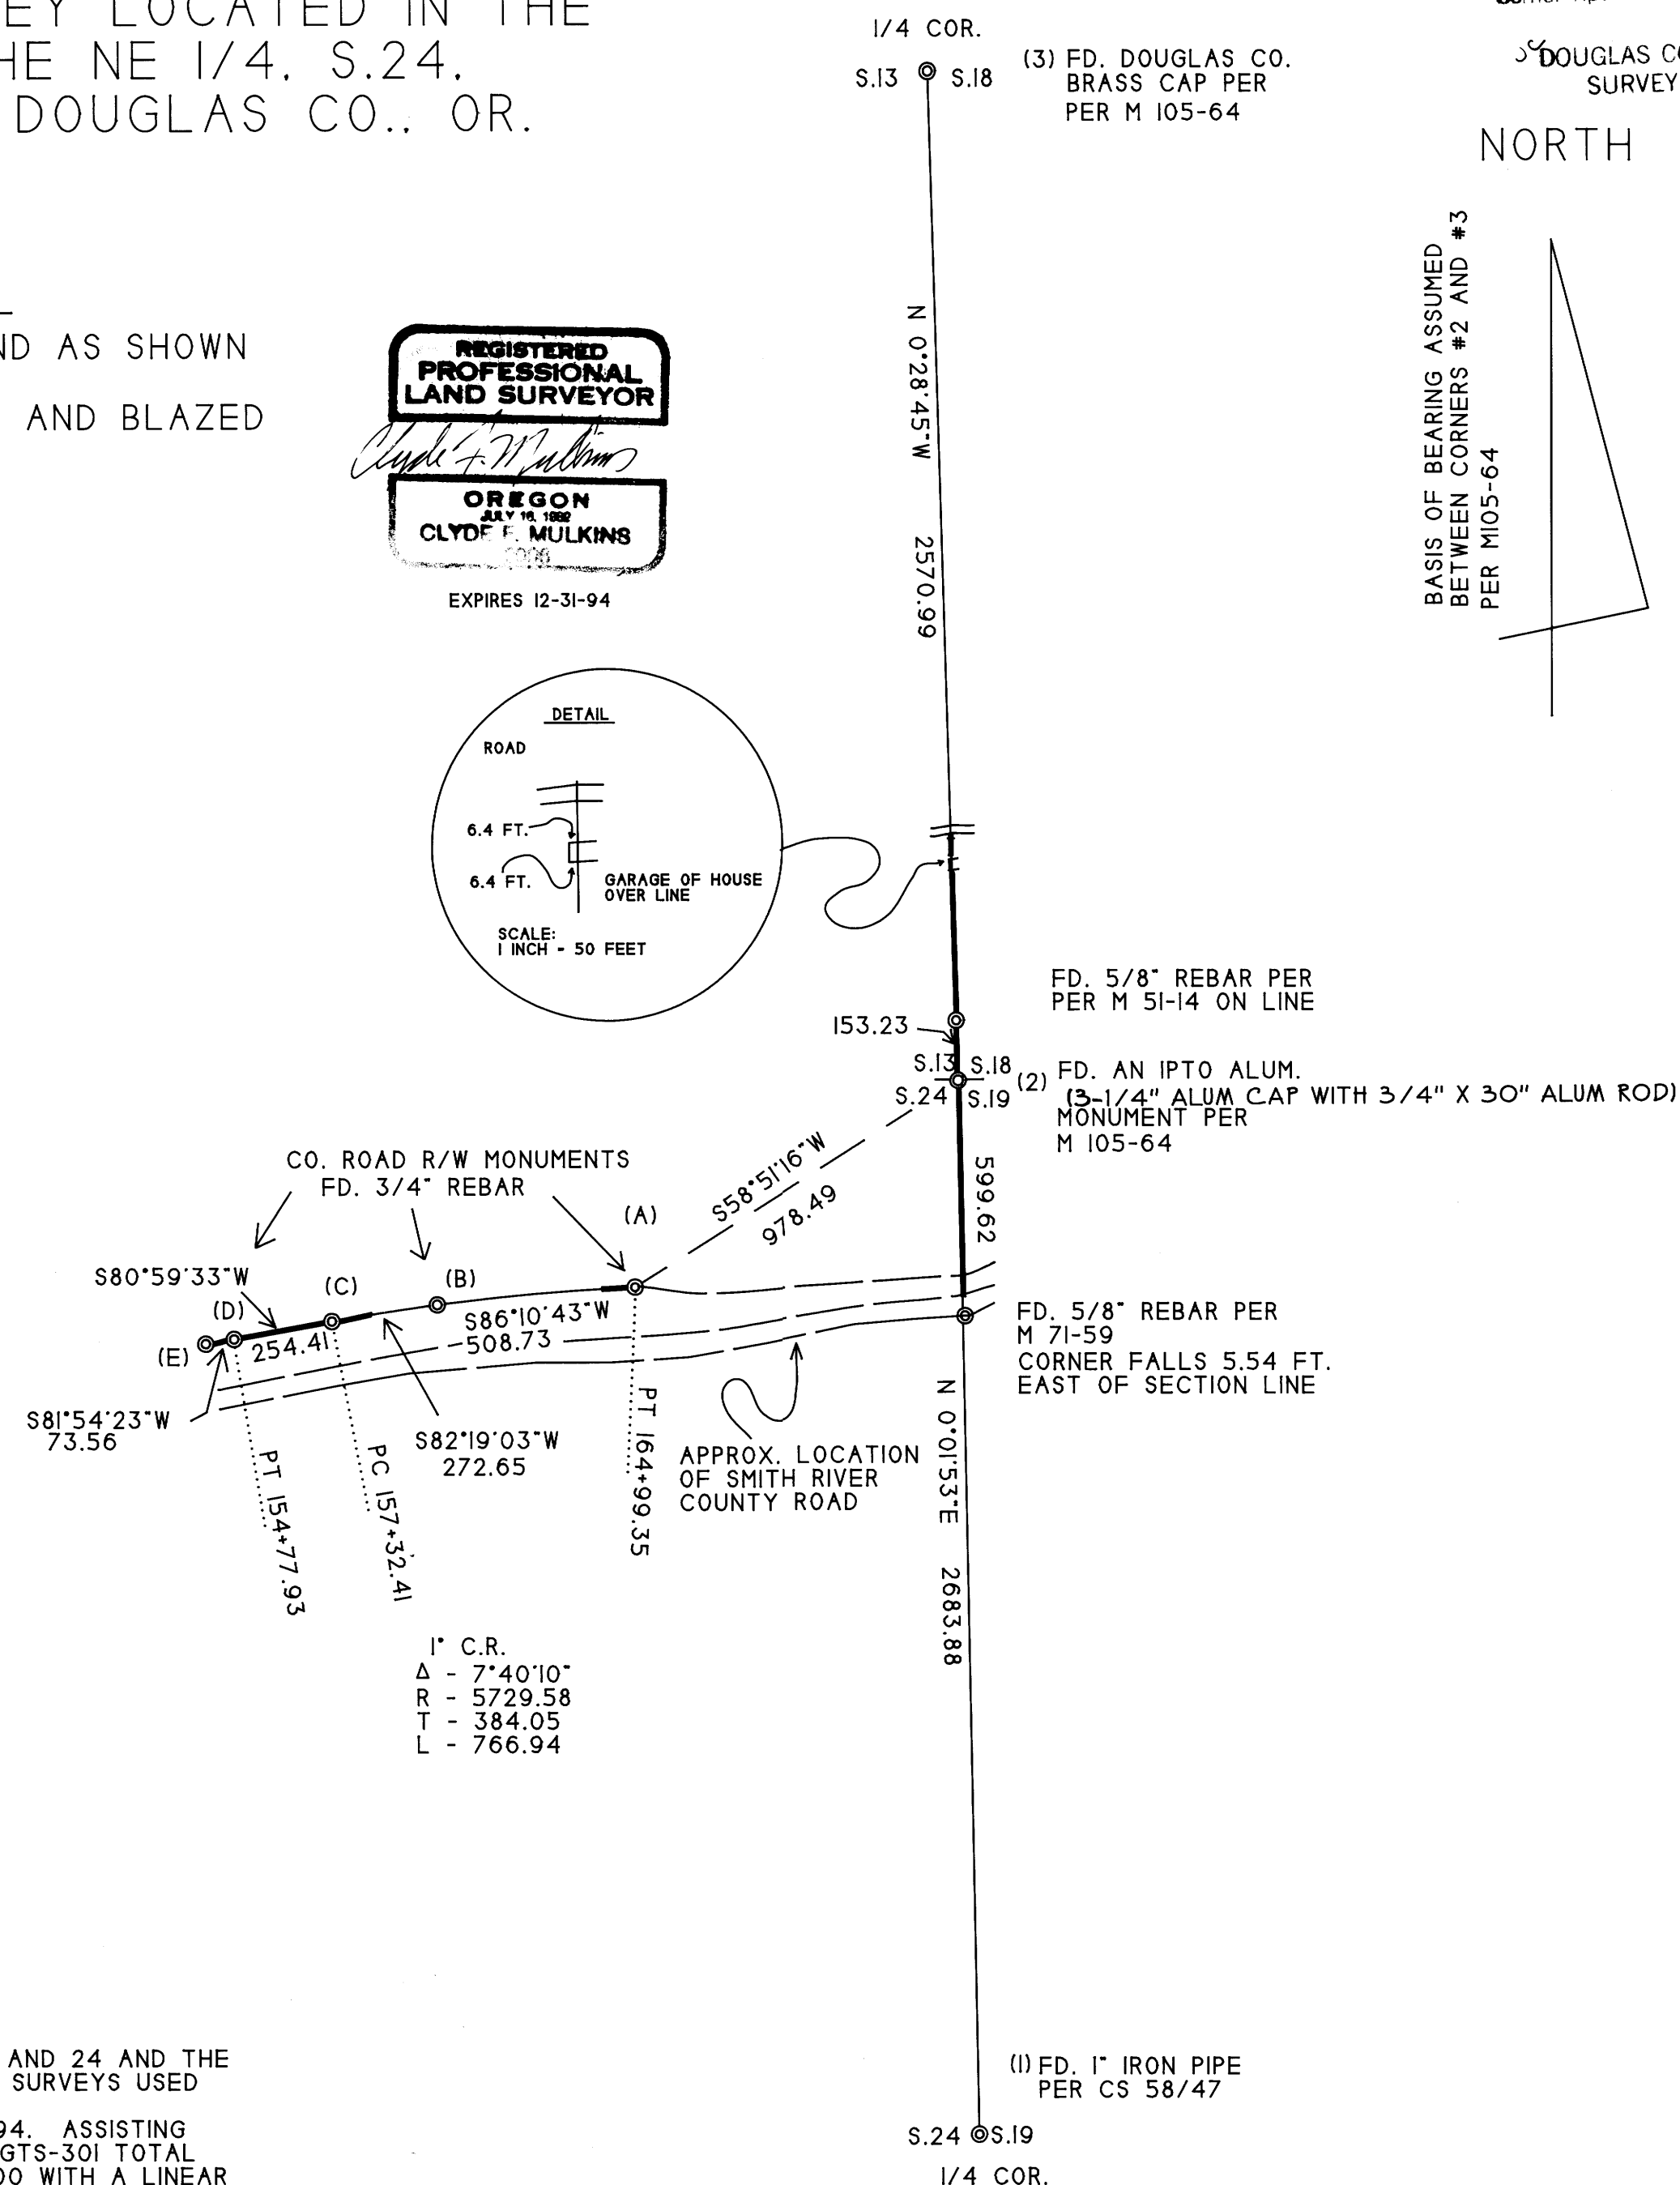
EY LOCATED IN THE
HE NE 1/4, S.24,
DOUGLAS CO., OR.

ND AS SHOWN

AND BLAZED

REGISTERED
PROFESSIONAL
LAND SURVEYOR

OREGON
JULY 16, 1982
CLYDE F. MULKINS
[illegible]

EXPIRES 12-31-94

1/4 COR.
S.13 S.18
(3) FD. DOUGLAS CO. BRASS CAP PER PER M 105-64

DOUGLAS C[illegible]
SURVEY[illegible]

NORTH

BASIS OF BEARING ASSUMED BETWEEN CORNERS #2 AND #3 PER M105-64

N 0°28'45"W 2570.99

DETAIL
ROAD
6.4 FT.
6.4 FT.
GARAGE OF HOUSE OVER LINE
SCALE:
1 INCH - 50 FEET

FD. 5/8" REBAR PER PER M 51-14 ON LINE

153.23

S.13 S.18
S.24 S.19
(2) FD. AN IPTO ALUM. (3-1/4" ALUM CAP WITH 3/4" X 30" ALUM ROD) MONUMENT PER M 105-64

CO. ROAD R/W MONUMENTS
FD. 3/4" REBAR

S58°51'16"W
978.49

599.62

(A)
(B)
(C)
(D)
(E)

S80°59'33"W
254.41
S86°10'43"W
508.73

FD. 5/8" REBAR PER M 71-59
CORNER FALLS 5.54 FT. EAST OF SECTION LINE

S81°54'23"W
73.56

S82°19'03"W
272.65

PT 154+77.93
PC 157+32.41
PT 164+99.35

APPROX. LOCATION OF SMITH RIVER COUNTY ROAD

N 0°01'53"E 2683.88

1° C.R.
Δ - 7°40'10"
R - 5729.58
T - 384.05
L - 766.94

AND 24 AND THE SURVEYS USED

94. ASSISTING GTS-301 TOTAL
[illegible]O WITH A LINEAR

(1) FD. 1" IRON PIPE PER CS 58/47

S.24 S.19
1/4 COR.